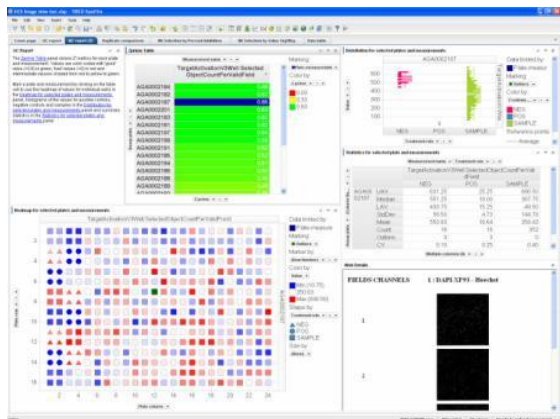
QC Report

Z-score Table

TargetActivationV3Well:Selected ObjectCountPerValidField

AGA0002184
AGA0002182
AGA0002187
AGA0002185
AGA0002201
AGA0002183
AGA0002197
AGA0002186
AGA0002190
AGA0002188
AGA0002189
AGA0002195
AGA0002199
AGA0002198

Distribution for selected plates and measurements

AGA0002187

NEG
POS
SAMPLE

Statistics for selected plates and measurements

TargetActivationV3Well:SelectedObjectCountPerValidField

| | NEG | POS | SAMPLE |
|---|---|---|---|
| Min | 511.20 | 21.25 | 496.50 |
| Median | 517.75 | 15.00 | 857.75 |
| LAV | 430.75 | 15.25 | 40.50 |
| StdDev | 59.54 | 4.73 | 144.70 |
| Mean | 550.83 | 16.64 | 850.00 |
| Count | 16 | 16 | 352 |
| Outliers | 0 | 0 | 5 |
| CV | 0.10 | 0.25 | 0.40 |

Heatmap for selected plates and measurements

TargetActivationV3Well:SelectedObjectCountPerValidField

NEG
POS
SAMPLE

Well Details

FIELDS CHANNELS 1 : DAPI/XF93 - Hoechst

1

2